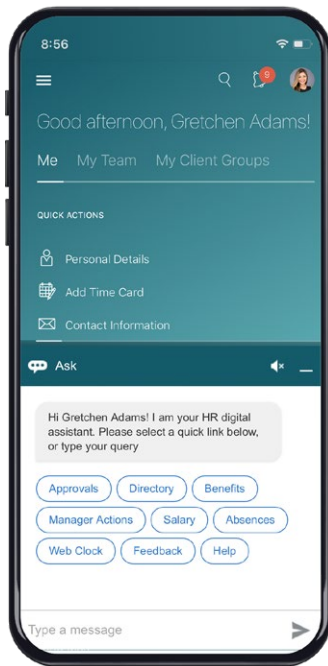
8:56

Good afternoon, Gretchen Adams!

Me My Team My Client Groups

QUICK ACTIONS

Personal Details

Add Time Card

Contact Information

Ask

Hi Gretchen Adams! I am your HR digital assistant. Please select a quick link below, or type your query

Approvals Directory Benefits

Manager Actions Salary Absences

Web Clock Feedback Help

Type a message